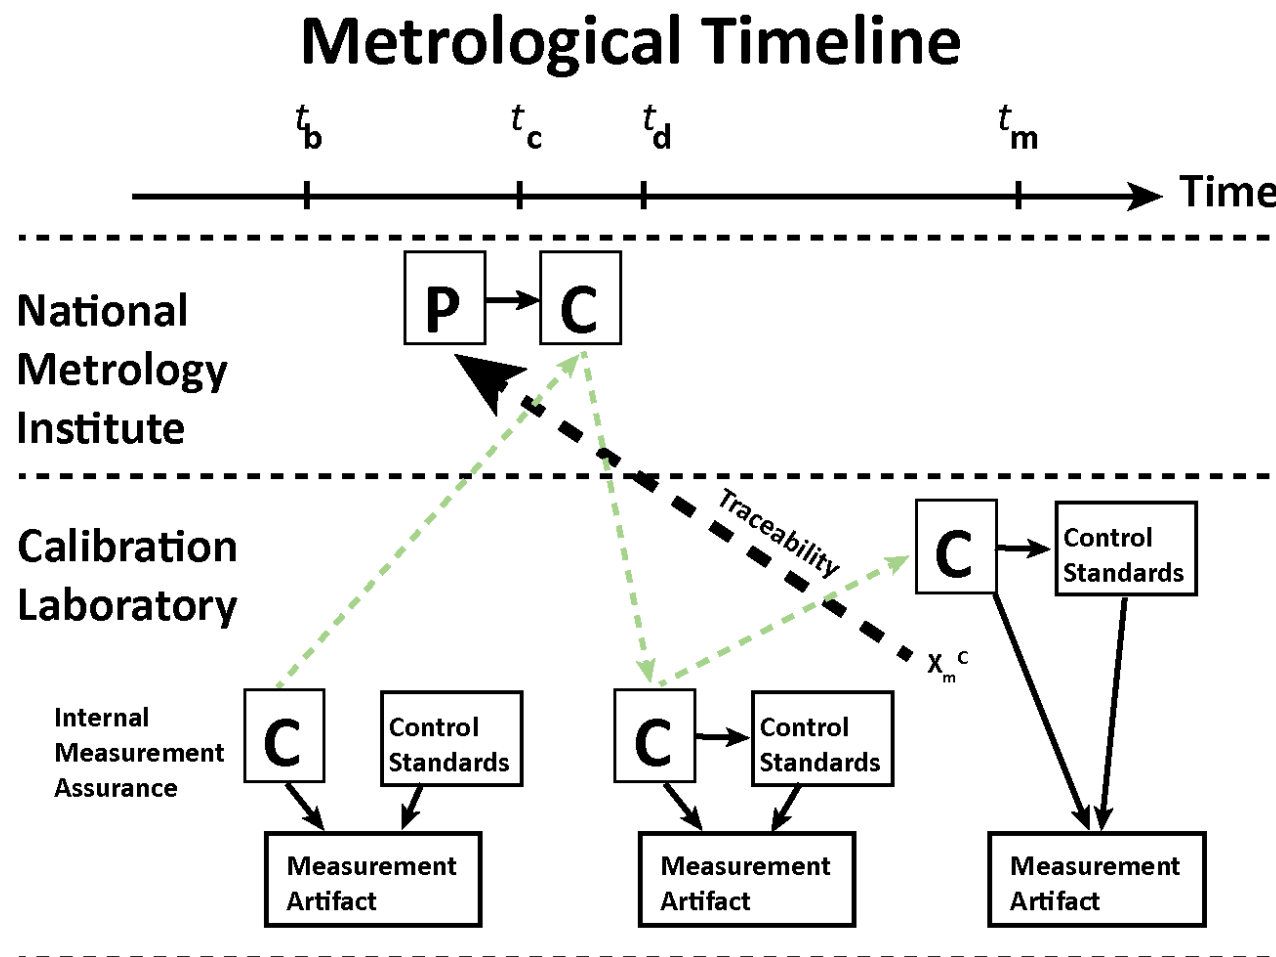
Metrological Timeline

$t_b$ $t_c$ $t_d$ $t_m$

Time

National Metrology Institute

P C

Calibration Laboratory

Traceability

C

Control Standards

$x_m^C$

Internal Measurement Assurance

C

Control Standards

Measurement Artifact

C

Control Standards

Measurement Artifact

Measurement Artifact